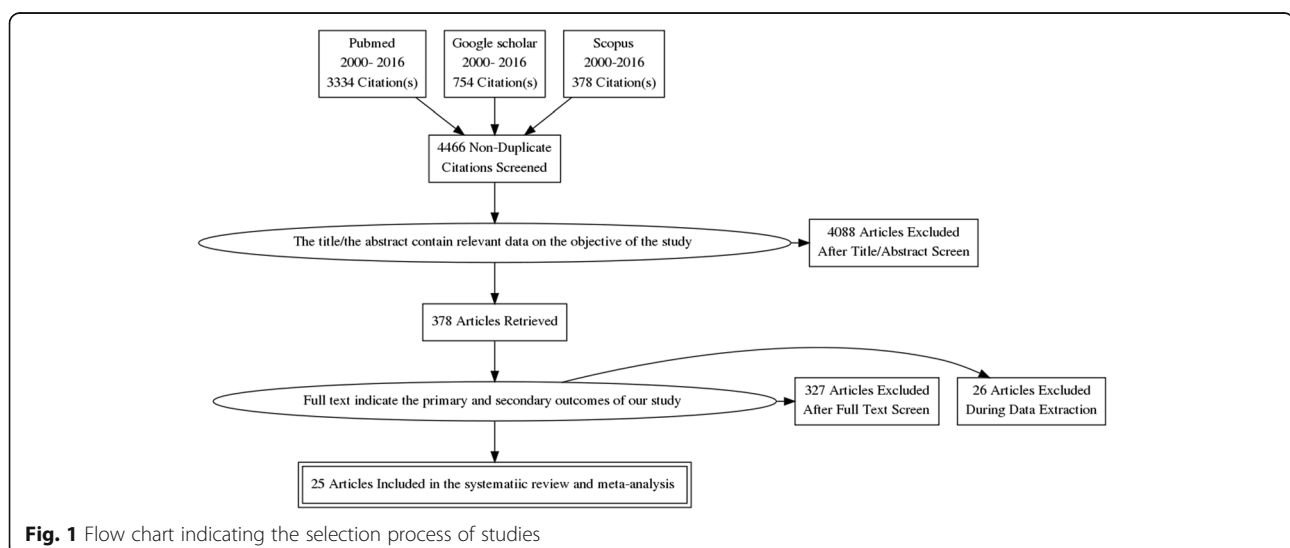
Pubmed
2000- 2016
3334 Citation(s)

Google scholar
2000- 2016
754 Citation(s)

Scopus
2000-2016
378 Citation(s)

4466 Non-Duplicate Citations Screened

The title/the abstract contain relevant data on the objective of the study

4088 Articles Excluded After Title/Abstract Screen

378 Articles Retrieved

Full text indicate the primary and secondary outcomes of our study

327 Articles Excluded After Full Text Screen

26 Articles Excluded During Data Extraction

25 Articles Included in the systematiic review and meta-analysis

**Fig. 1** Flow chart indicating the selection process of studies